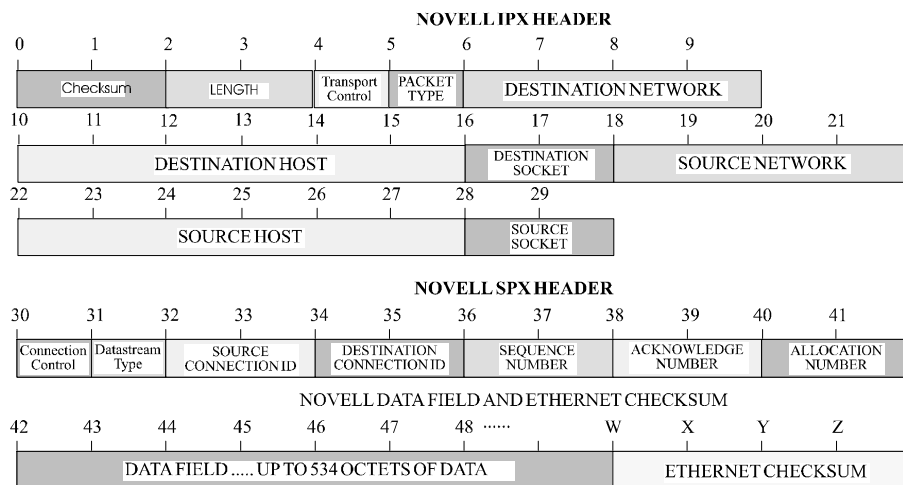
NOVELL IPX HEADER

0 1 2 3 4 5 6 7 8 9

Checksum | LENGTH | Transport Control | PACKET TYPE | DESTINATION NETWORK

10 11 12 13 14 15 16 17 18 19 20 21

DESTINATION HOST | DESTINATION SOCKET | SOURCE NETWORK

22 23 24 25 26 27 28 29

SOURCE HOST | SOURCE SOCKET

NOVELL SPX HEADER

30 31 32 33 34 35 36 37 38 39 40 41

Connection Control | Datastream Type | SOURCE CONNECTION ID | DESTINATION CONNECTION ID | SEQUENCE NUMBER | ACKNOWLEDGE NUMBER | ALLOCATION NUMBER

NOVELL DATA FIELD AND ETHERNET CHECKSUM

42 43 44 45 46 47 48 ······ W X Y Z

DATA FIELD ..... UP TO 534 OCTETS OF DATA | ETHERNET CHECKSUM